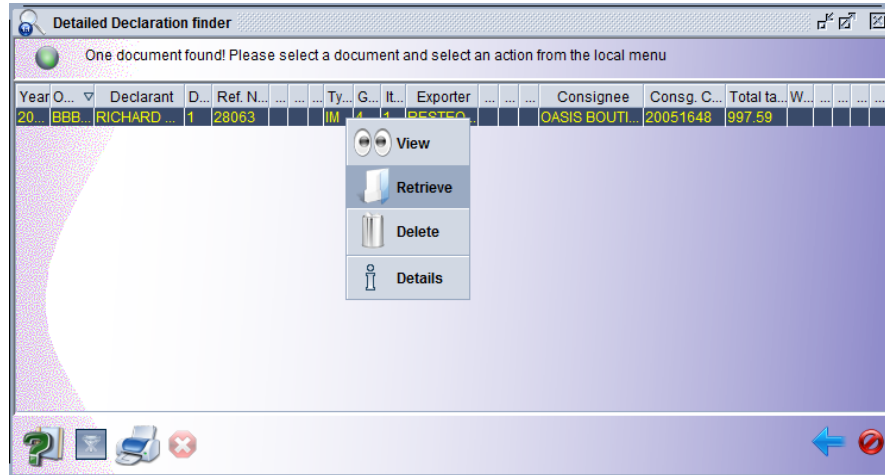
Detailed Declaration finder

One document found! Please select a document and select an action from the local menu

| Year | O... | Declarant | D... | Ref. N... | ... | ... | ... | Ty... | G... | It... | Exporter | ... | ... | ... | Consignee | Consg. C... | Total ta... | W... | ... | ... | ... |
|---|---|---|---|---|---|---|---|---|---|---|---|---|---|---|---|---|---|---|---|---|---|
| 20... | BBB... | RICHARD ... | 1 | 28063 | | | | IM | 4 | 1 | RESTEC... | | | | OASIS BOUTI... | 20051648 | 997.59 | | | | |

View
Retrieve
Delete
Details